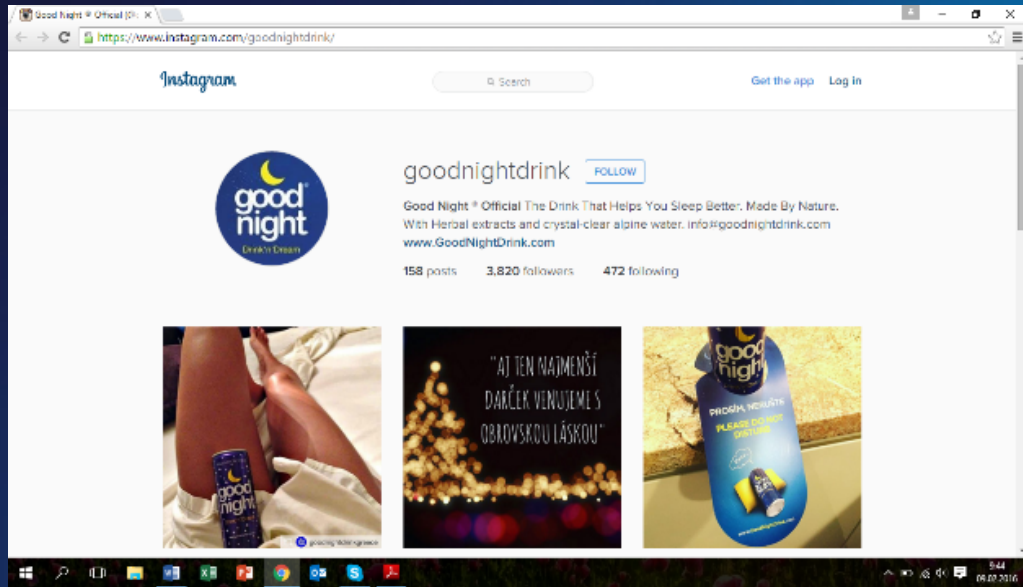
Good Night ® Official (@...

https://www.instagram.com/goodnightdrink/

Instagram

Search

Get the app Log in

good night

Drink'n Dream

goodnightdrink FOLLOW

Good Night ® Official The Drink That Helps You Sleep Better. Made By Nature. With Herbal extracts and crystal-clear alpine water. info@goodnightdrink.com www.GoodNightDrink.com

158 posts 3,820 followers 472 following

good night

"AJ TEN NAJMENŠÍ DARČEK VENUJEME S OBROVSKOU LÁSKOU"

good night

PROSÍM, NERUŠTE

PLEASE DO NOT DISTURB

9:44
09.02.2016